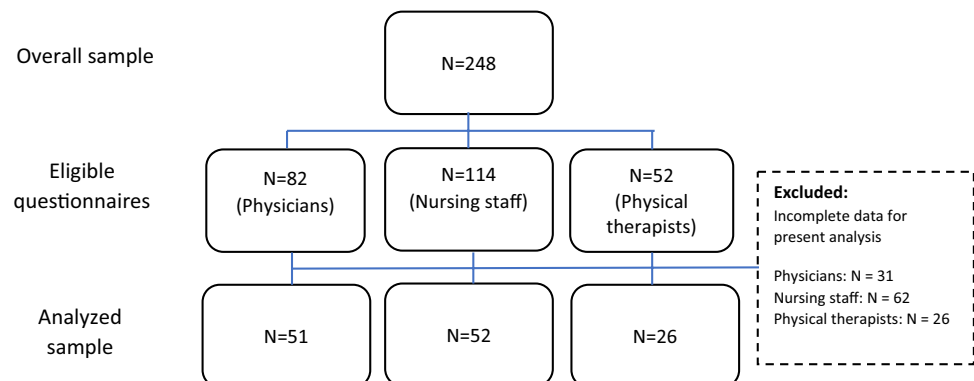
Overall sample

N=248

Eligible questionnaires

N=82 (Physicians)

N=114 (Nursing staff)

N=52 (Physical therapists)

**Excluded:**
Incomplete data for present analysis

Physicians: N = 31
Nursing staff: N = 62
Physical therapists: N = 26

Analyzed sample

N=51

N=52

N=26